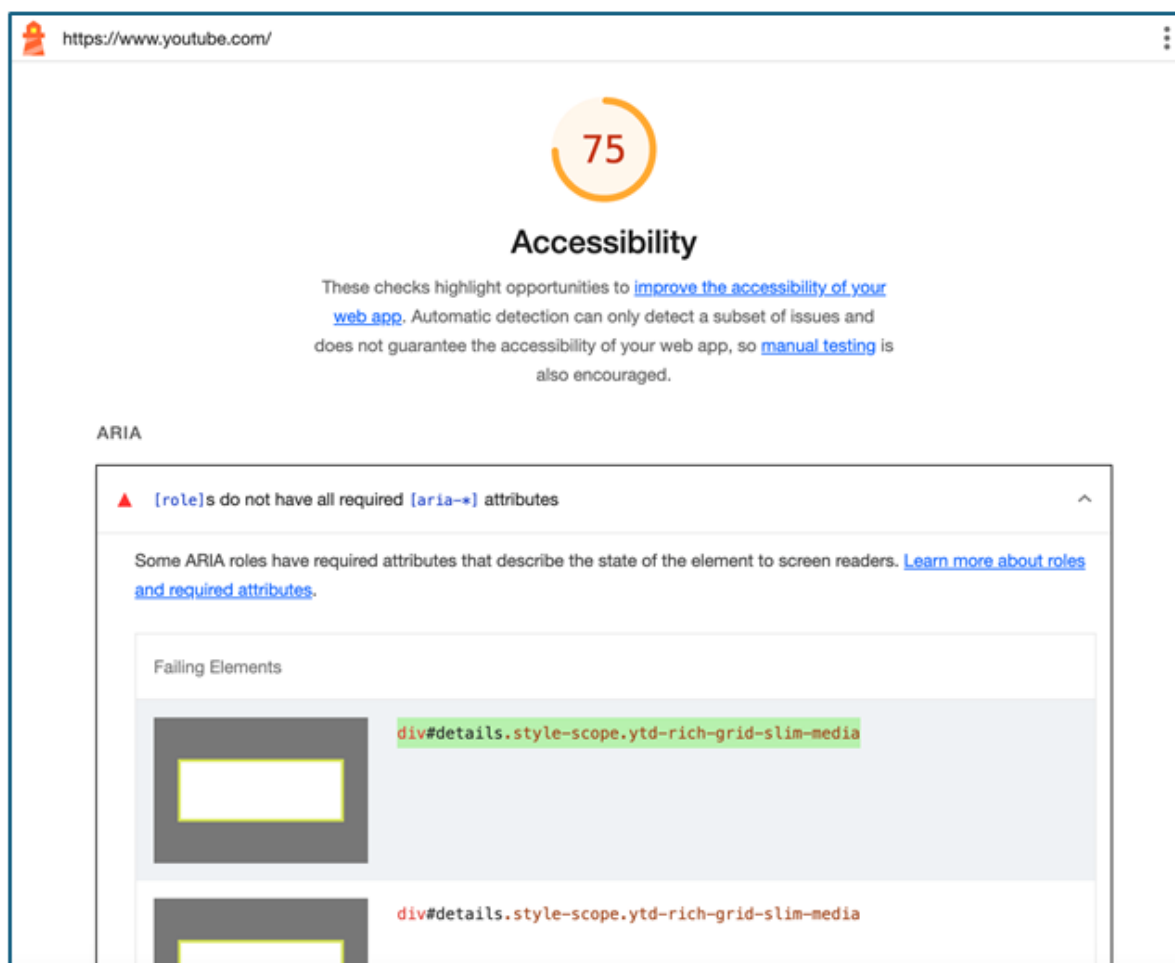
https://www.youtube.com/

75

Accessibility

These checks highlight opportunities to improve the accessibility of your web app. Automatic detection can only detect a subset of issues and does not guarantee the accessibility of your web app, so manual testing is also encouraged.

ARIA

[role]s do not have all required [aria-*] attributes

Some ARIA roles have required attributes that describe the state of the element to screen readers. Learn more about roles and required attributes.

Failing Elements

div#details.style-scope.ytd-rich-grid-slim-media

div#details.style-scope.ytd-rich-grid-slim-media